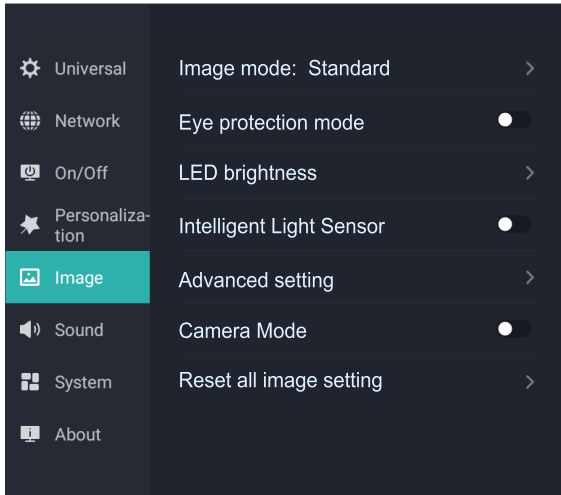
Universal
Network
On/Off
Personalization
Image
Sound
System
About

Image mode: Standard
Eye protection mode
LED brightness
Intelligent Light Sensor
Advanced setting
Camera Mode
Reset all image setting